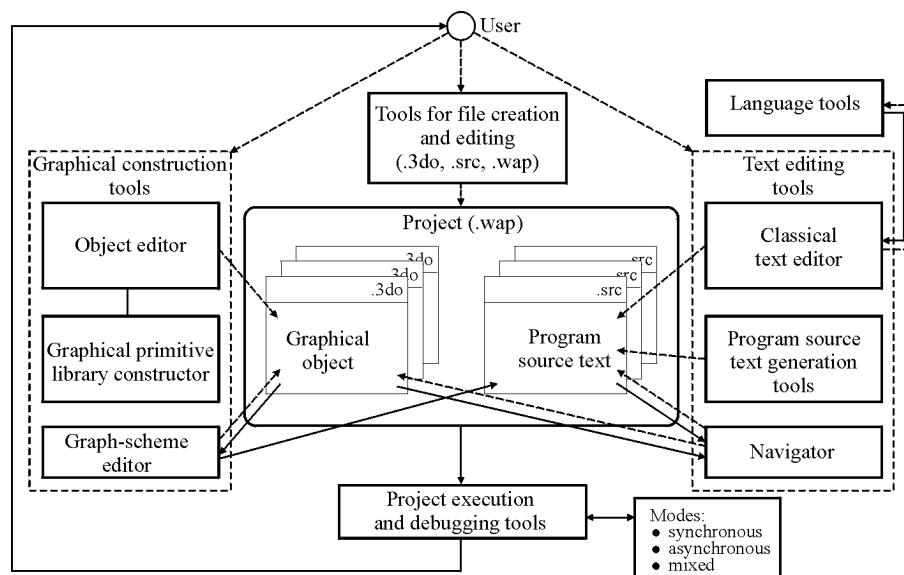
User

Tools for file creation and editing (.3do, .src, .wap)

Language tools

Graphical construction tools

Text editing tools

Project (.wap)

Object editor

.3do
.3do
.3do

.src
.src
.src

Classical text editor

Graphical object

Program source text

Graphical primitive library constructor

Program source text generation tools

Graph-scheme editor

Navigator

Project execution and debugging tools

Modes:
● synchronous
● asynchronous
● mixed